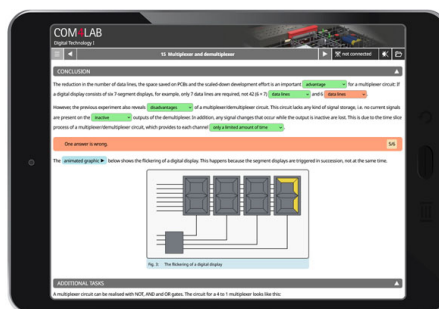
COM4LAB
Digital Technology I

15 Multiplexer and demultiplexer

not connected

CONCLUSION

The reduction in the number of data lines, the space saved on PCBs and the scaled-down development effort is an important advantage for a multiplexer circuit. If a digital display consists of six 7-segment displays, for example, only 7 data lines are required, not 42 (6 × 7) data lines and 6 data lines.

However, the previous experiment also reveals disadvantages of a multiplexer/demultiplexer circuit. This circuit lacks any kind of signal storage, i.e. no current signals are present on the inactive outputs of the demultiplexer. In addition, any signal changes that occur while the output is inactive are lost. This is due to the time slice process of a multiplexer/demultiplexer circuit, which provides to each channel only a limited amount of time.

One answer is wrong. 5/6

The animated graphic ▶ below shows the flickering of a digital display. This happens because the segment displays are triggered in succession, not at the same time.

Fig. 3: The flickering of a digital display

ADDITIONAL TASKS

A multiplexer circuit can be realised with NOT, AND and OR gates. The circuit for a 4 to 1 multiplexer looks like this: